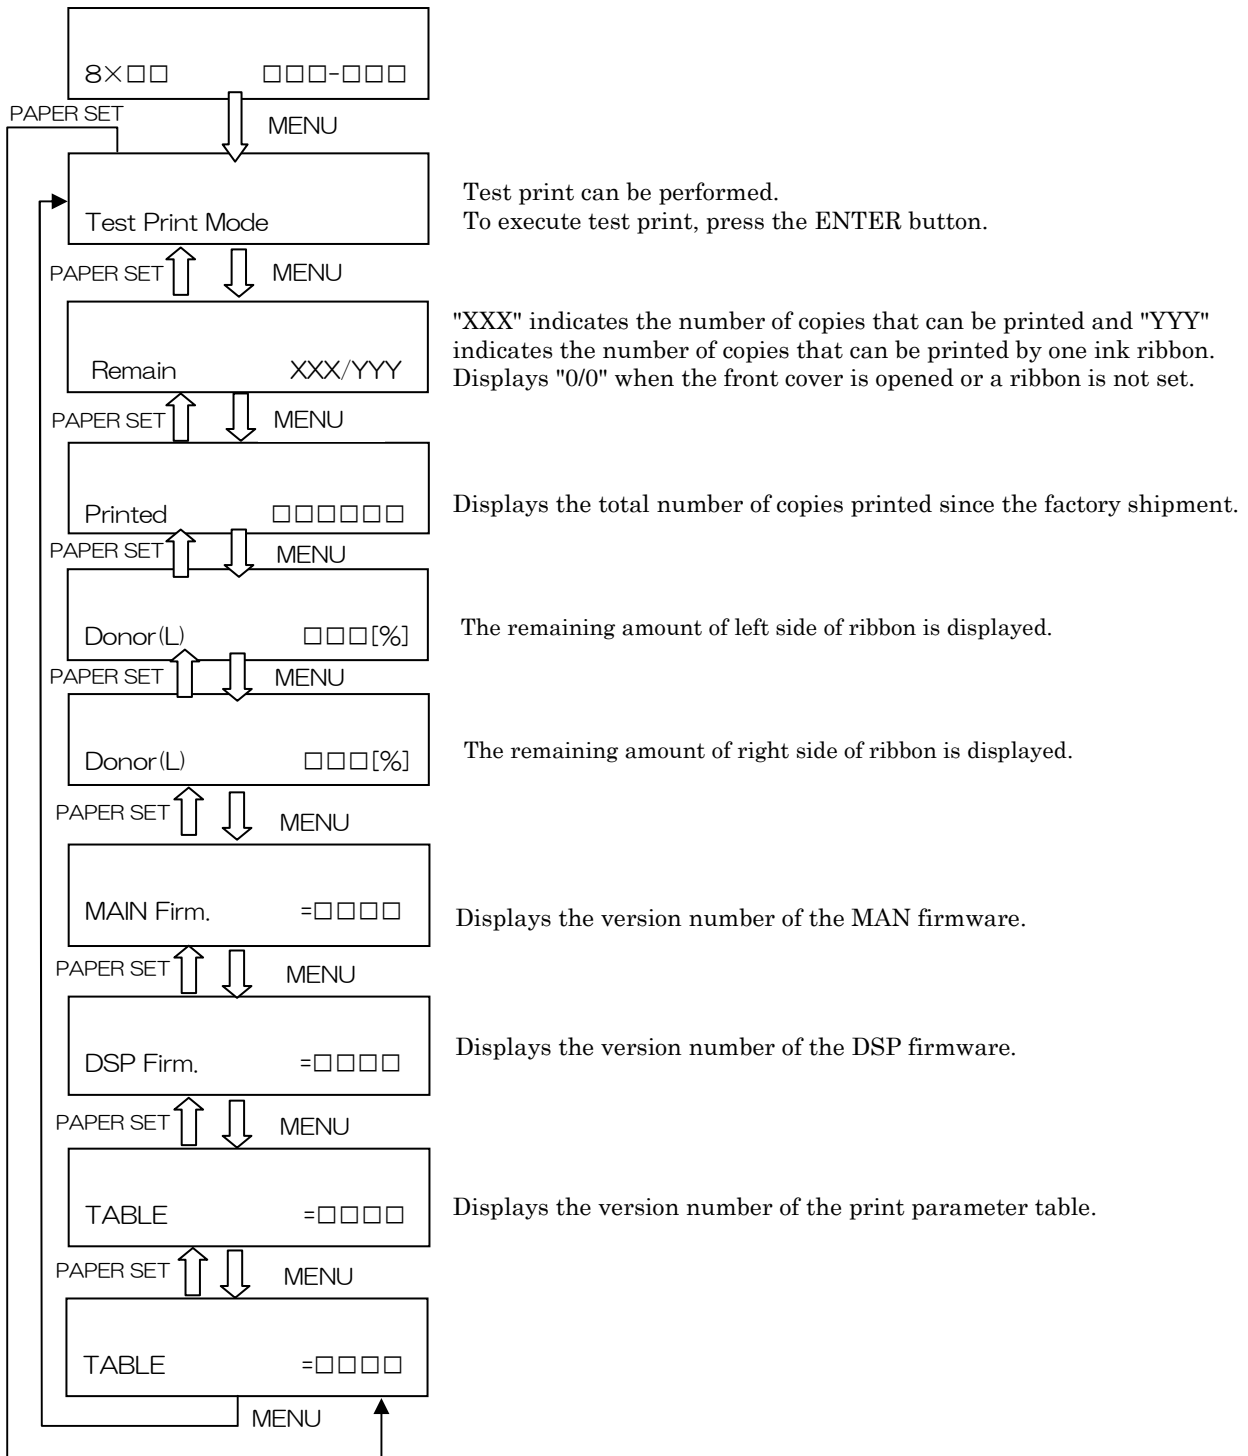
8×□□ □□□-□□□

PAPER SET

MENU

Test Print Mode

Test print can be performed.
To execute test print, press the ENTER button.

PAPER SET MENU

Remain XXX/YYY

"XXX" indicates the number of copies that can be printed and "YYY" indicates the number of copies that can be printed by one ink ribbon. Displays "0/0" when the front cover is opened or a ribbon is not set.

PAPER SET MENU

Printed □□□□□□

Displays the total number of copies printed since the factory shipment.

PAPER SET MENU

Donor(L) □□□[%]

The remaining amount of left side of ribbon is displayed.

PAPER SET MENU

Donor(L) □□□[%]

The remaining amount of right side of ribbon is displayed.

PAPER SET MENU

MAIN Firm. =□□□□

Displays the version number of the MAN firmware.

PAPER SET MENU

DSP Firm. =□□□□

Displays the version number of the DSP firmware.

PAPER SET MENU

TABLE =□□□□

Displays the version number of the print parameter table.

PAPER SET MENU

TABLE =□□□□

MENU